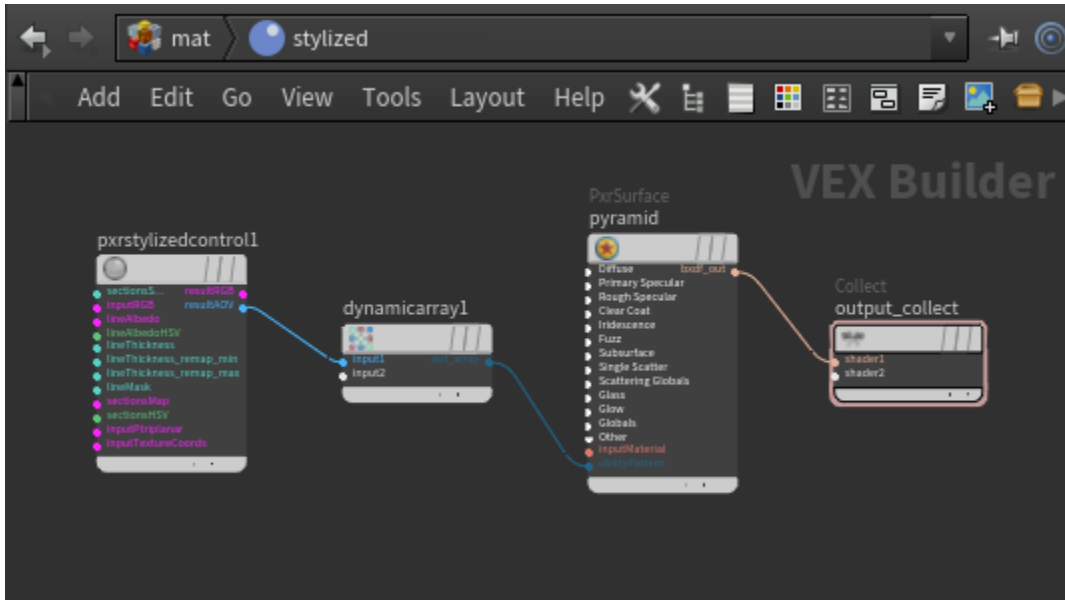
mat stylized

Add Edit Go View Tools Layout Help

VEX Builder

pxrstylizedcontrol1
sectionsS... resultRGB
inputRGB resultAOV
lineAlbedo
lineAlbedoHSV
lineThickness
lineThickness_remap_min
lineThickness_remap_max
lineMask
sectionsMap
sectionsHSV
inputPtriplanar
inputTextureCoords

dynamicarray1
input1 out_array
input2

PxrSurface
pyramid
Diffuse bxdf_out
Primary Specular
Rough Specular
Clear Coat
Iridescence
Fuzz
Subsurface
Single Scatter
Scattering Globals
Glass
Glow
Globals
Other
inputMaterial
utilityPattern

Collect
output_collect
shader1
shader2